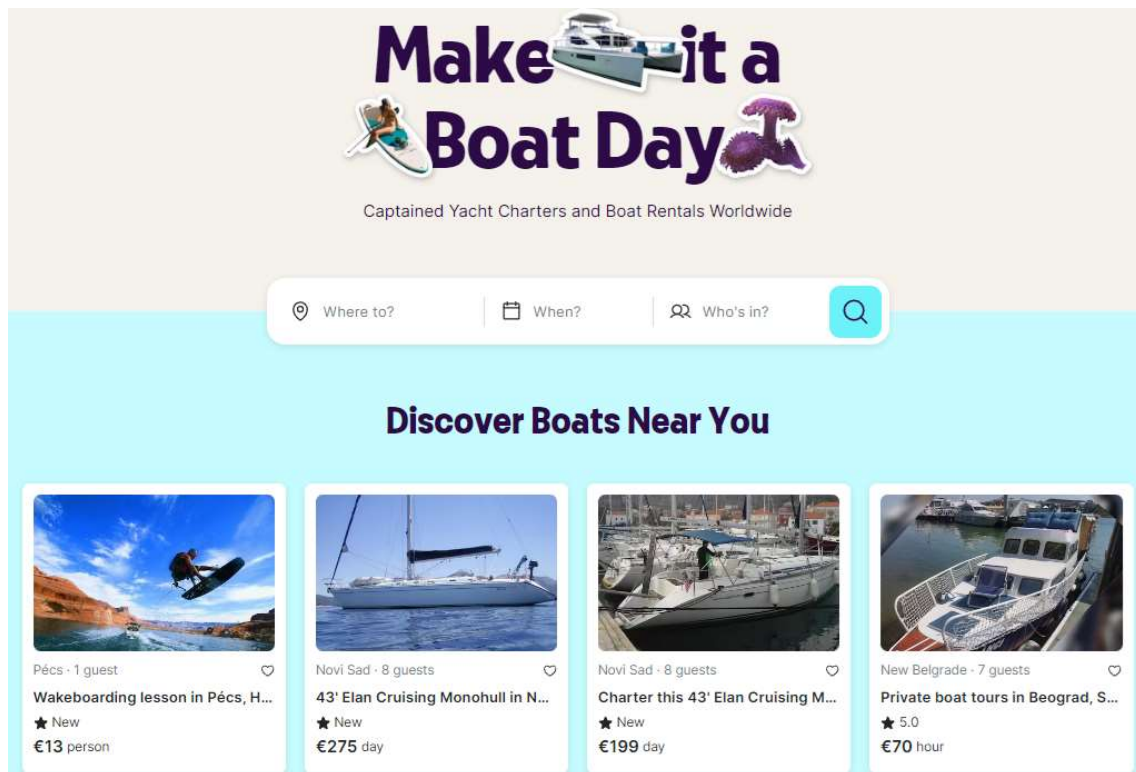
Make it a Boat Day

Captained Yacht Charters and Boat Rentals Worldwide

Where to? When? Who's in?

Discover Boats Near You

Pécs · 1 guest
Wakeboarding lesson in Pécs, H...
New
€13 person

Novi Sad · 8 guests
43' Elan Cruising Monohull in N...
New
€275 day

Novi Sad · 8 guests
Charter this 43' Elan Cruising M...
New
€199 day

New Belgrade · 7 guests
Private boat tours in Beograd, S...
5.0
€70 hour